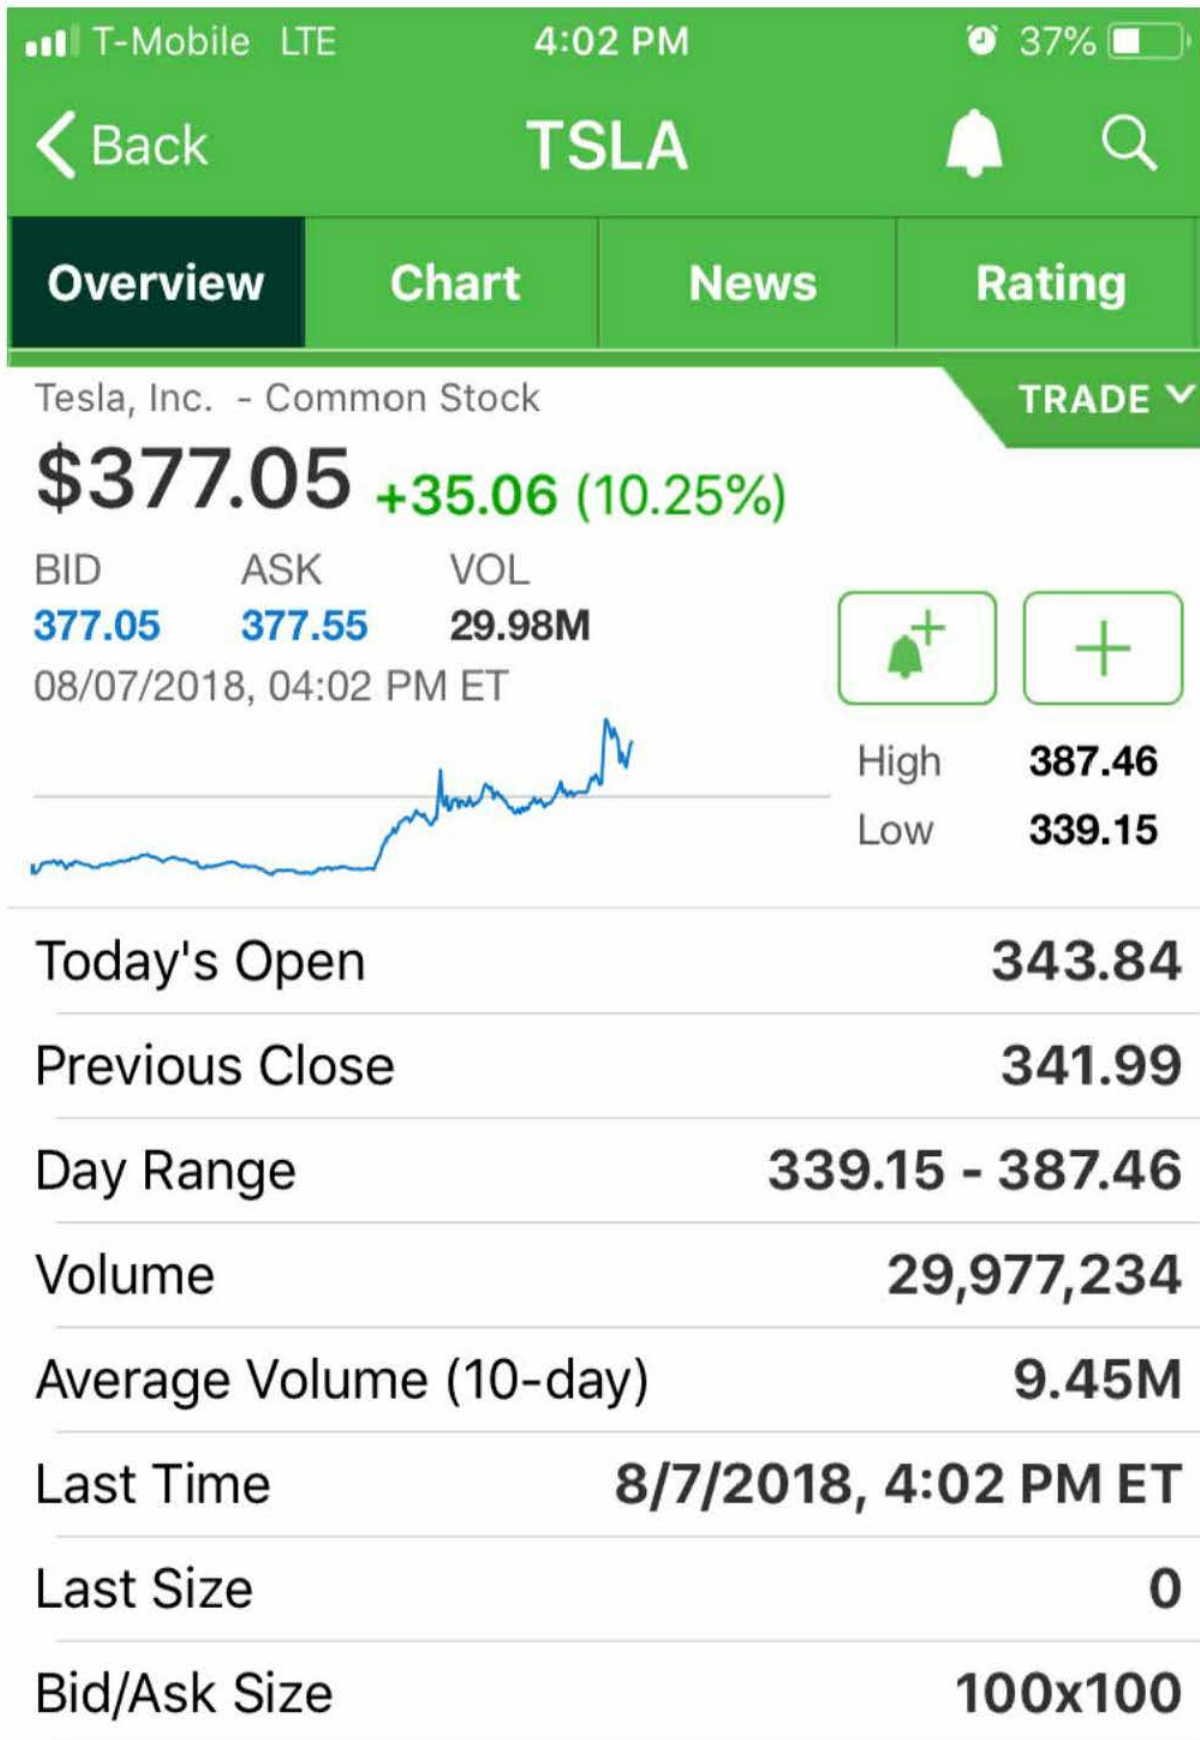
T-Mobile LTE 4:02 PM 37%

Back TSLA

Overview Chart News Rating

Tesla, Inc. - Common Stock TRADE

$377.05 +35.06 (10.25%)

| BID | ASK | VOL |
|---|---|---|
| 377.05 | 377.55 | 29.98M |

08/07/2018, 04:02 PM ET

High 387.46
Low 339.15

| | |
|---|---|
| Today's Open | 343.84 |
| Previous Close | 341.99 |
| Day Range | 339.15 - 387.46 |
| Volume | 29,977,234 |
| Average Volume (10-day) | 9.45M |
| Last Time | 8/7/2018, 4:02 PM ET |
| Last Size | 0 |
| Bid/Ask Size | 100x100 |